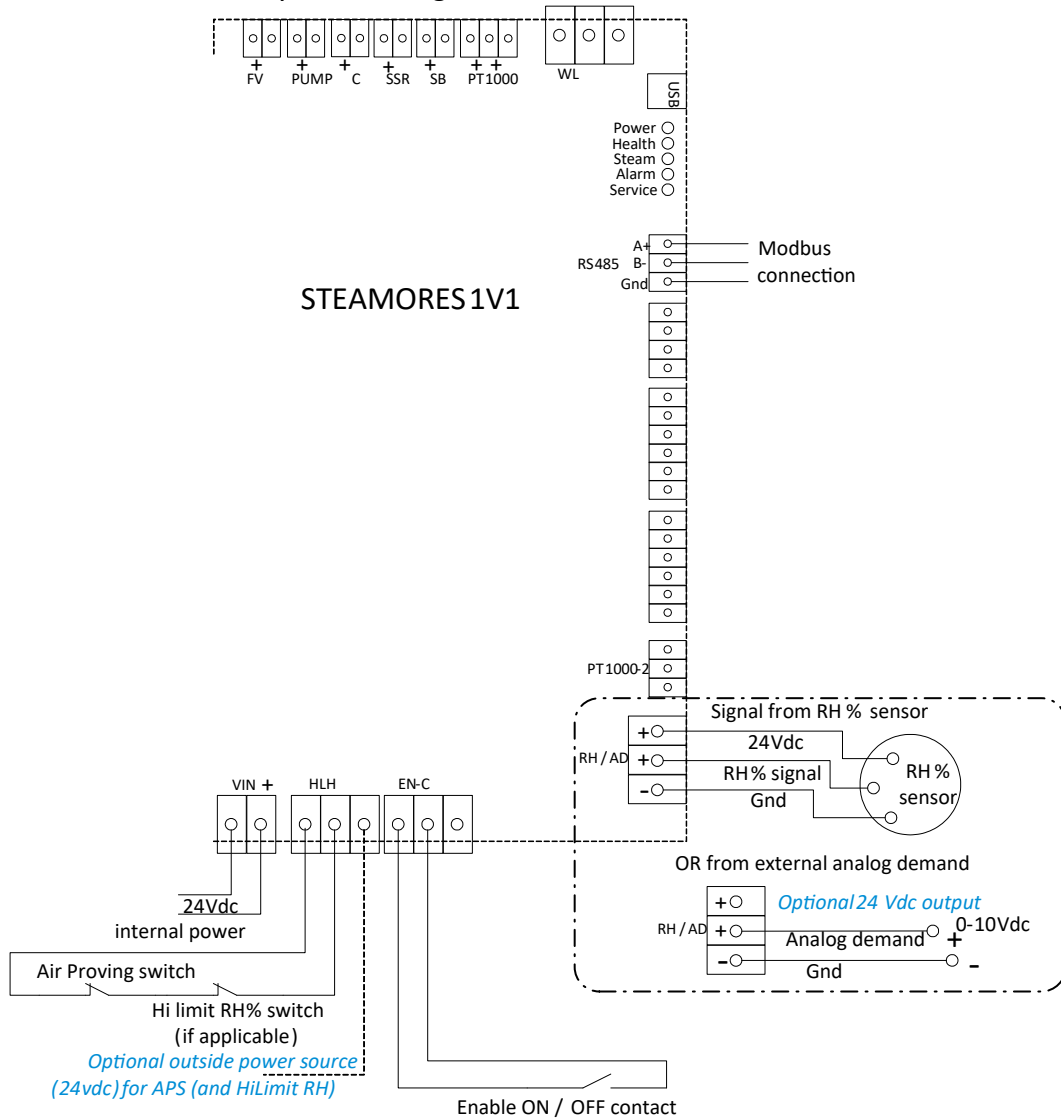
+ FV
+ PUMP
+ C
+ SSR
+ SB
+ + PT1000
WL
USB

Power
Health
Steam
Alarm
Service

A+
RS485 B-
Gnd
Modbus connection

STEAMORES 1V1

PT1000-2

Signal from RH % sensor
RH / AD
+
+
-
24Vdc
RH% signal
Gnd
RH % sensor

OR from external analog demand

RH / AD
+
+
-
Optional 24 Vdc output
Analog demand
0-10Vdc
+
Gnd
-

VIN +
HLH
EN-C

24Vdc
internal power

Air Proving switch
Hi limit RH% switch
(if applicable)
Optional outside power source (24vdc) for APS (and HiLimit RH)

Enable ON / OFF contact